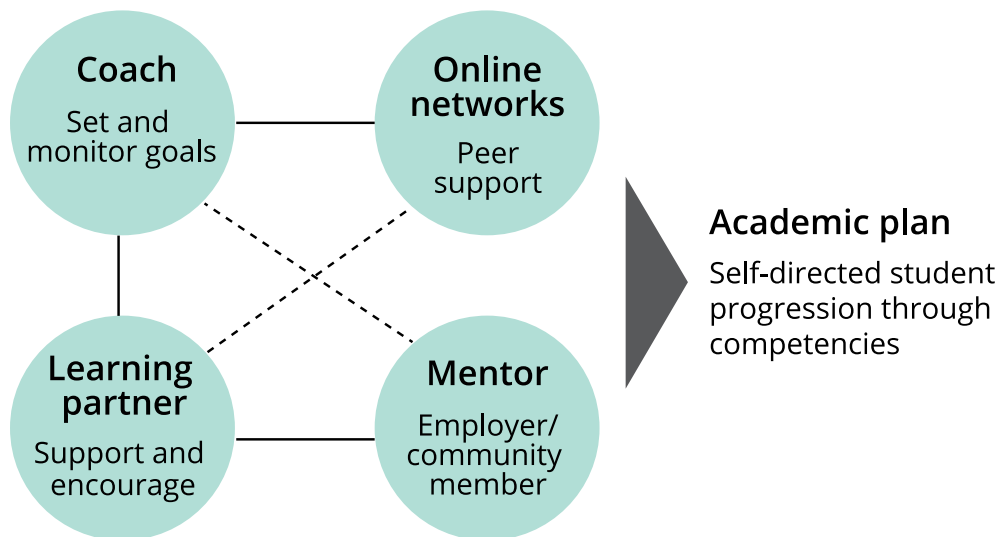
Coach
Set and monitor goals

Online networks
Peer support

Learning partner
Support and encourage

Mentor
Employer/ community member

Academic plan
Self-directed student progression through competencies